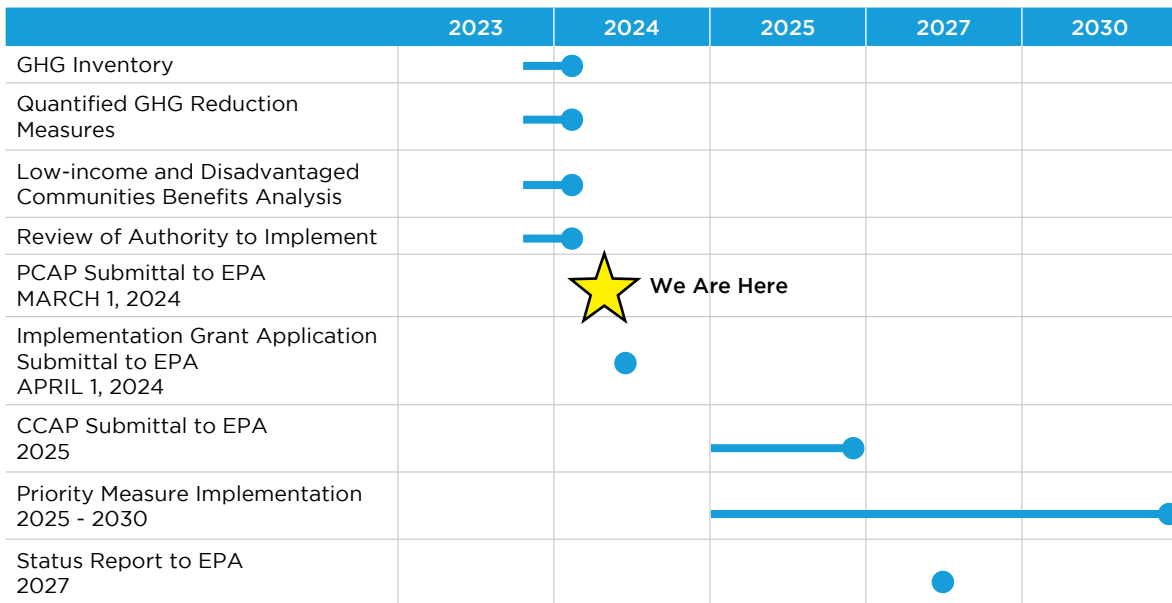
|  | 2023 | 2024 | 2025 | 2027 | 2030 |
|---|---|---|---|---|---|
| GHG Inventory | | | | | |
| Quantified GHG Reduction Measures | | | | | |
| Low-income and Disadvantaged Communities Benefits Analysis | | | | | |
| Review of Authority to Implement | | | | | |
| PCAP Submittal to EPA MARCH 1, 2024 | | We Are Here | | | |
| Implementation Grant Application Submittal to EPA APRIL 1, 2024 | | | | | |
| CCAP Submittal to EPA 2025 | | | | | |
| Priority Measure Implementation 2025 - 2030 | | | | | |
| Status Report to EPA 2027 | | | | | |